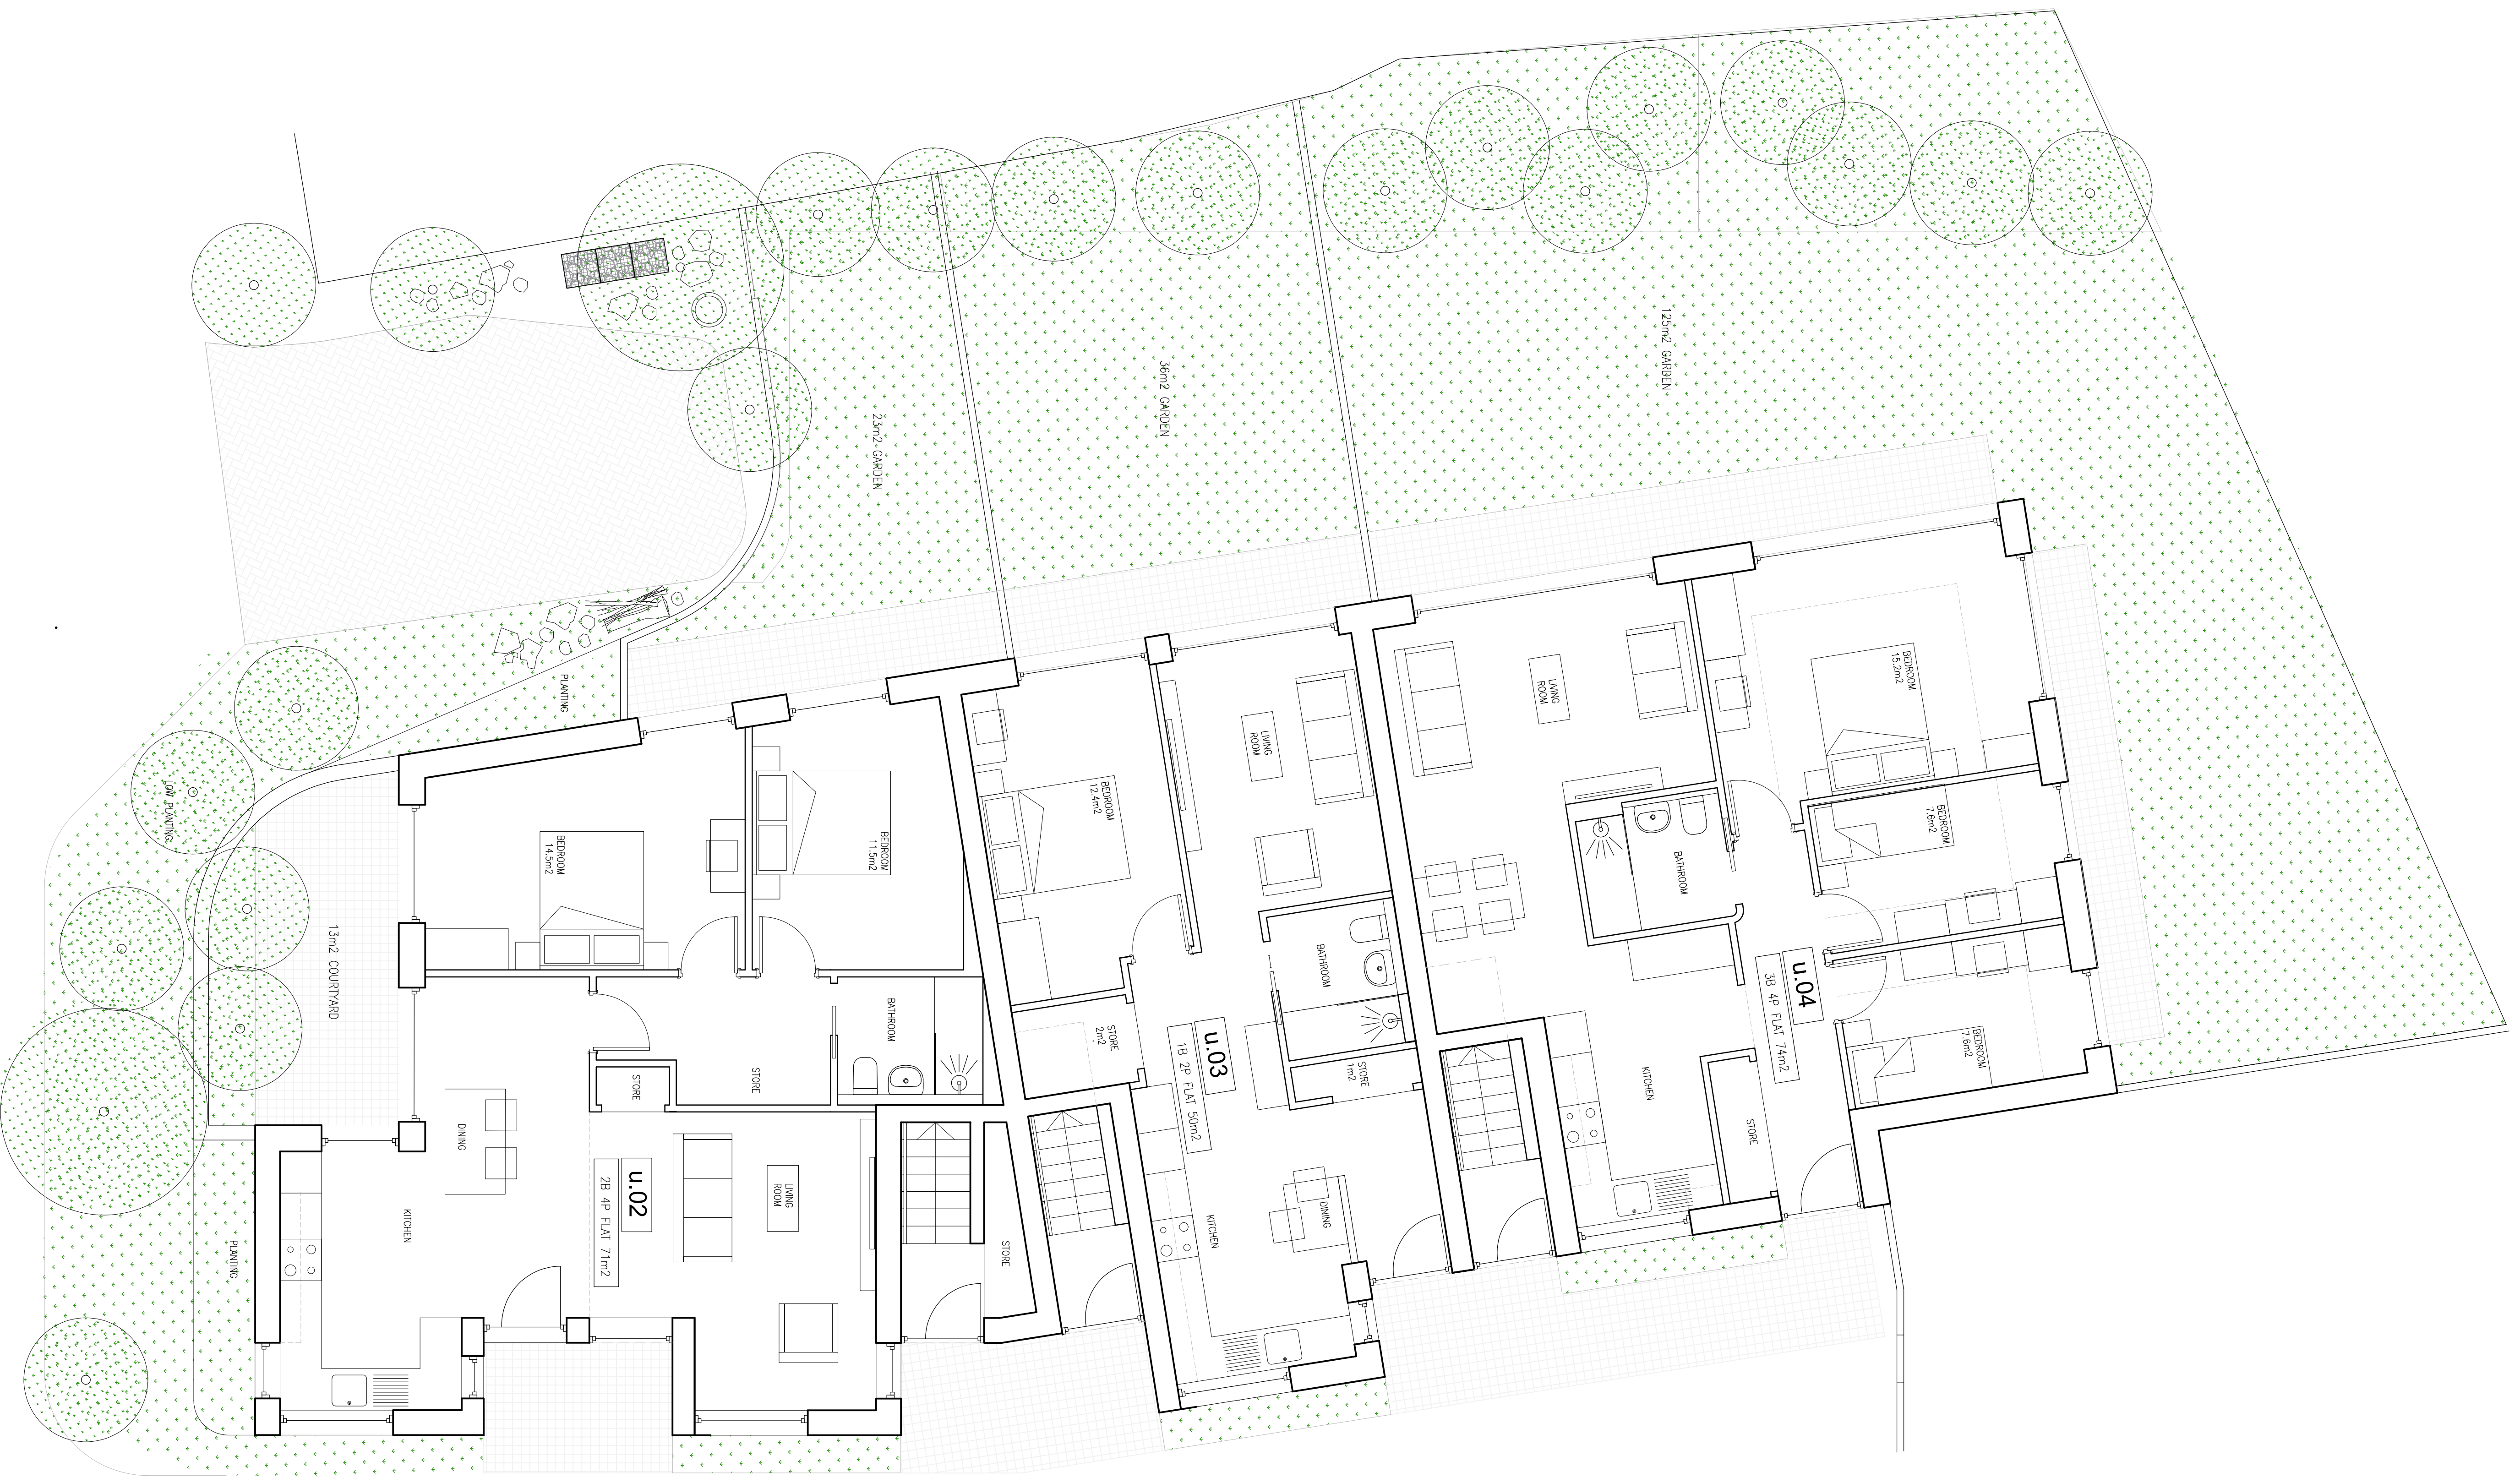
125m2 GARDEN

36m2 GARDEN

23m2 GARDEN

PLANTING

LOW PLANTING

13m2 COURTYARD

BEDROOM
14.5m2

BEDROOM
11.5m2

BATHROOM

STORE

STORE

DINING

KITCHEN

u.02
2B 4P FLAT 71m2

LIVING ROOM

PLANTING

STORE

BEDROOM
12.4m2

LIVING ROOM

STORE
2m2

u.03
1B 2P FLAT 50m2

BATHROOM

STORE
1m2

KITCHEN

DINING

LIVING ROOM

BATHROOM

BEDROOM
15.2m2

BEDROOM
7.6m2

u.04
3B 4P FLAT 74m2

KITCHEN

STORE

BEDROOM
7.6m2